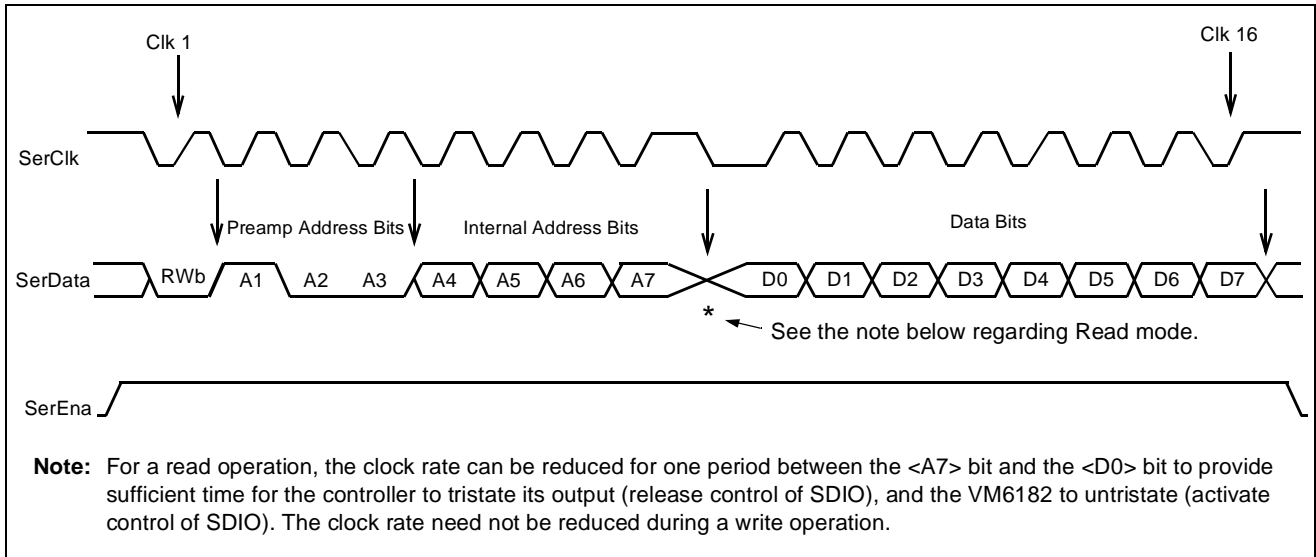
Clk 1

Clk 16

SerClk

Preamp Address Bits

Internal Address Bits

Data Bits

SerData

RWb

A1

A2

A3

A4

A5

A6

A7

D0

D1

D2

D3

D4

D5

D6

D7

*

See the note below regarding Read mode.

SerEna

**Note:** For a read operation, the clock rate can be reduced for one period between the <A7> bit and the <D0> bit to provide sufficient time for the controller to tristate its output (release control of SDIO), and the VM6182 to untristate (activate control of SDIO). The clock rate need not be reduced during a write operation.